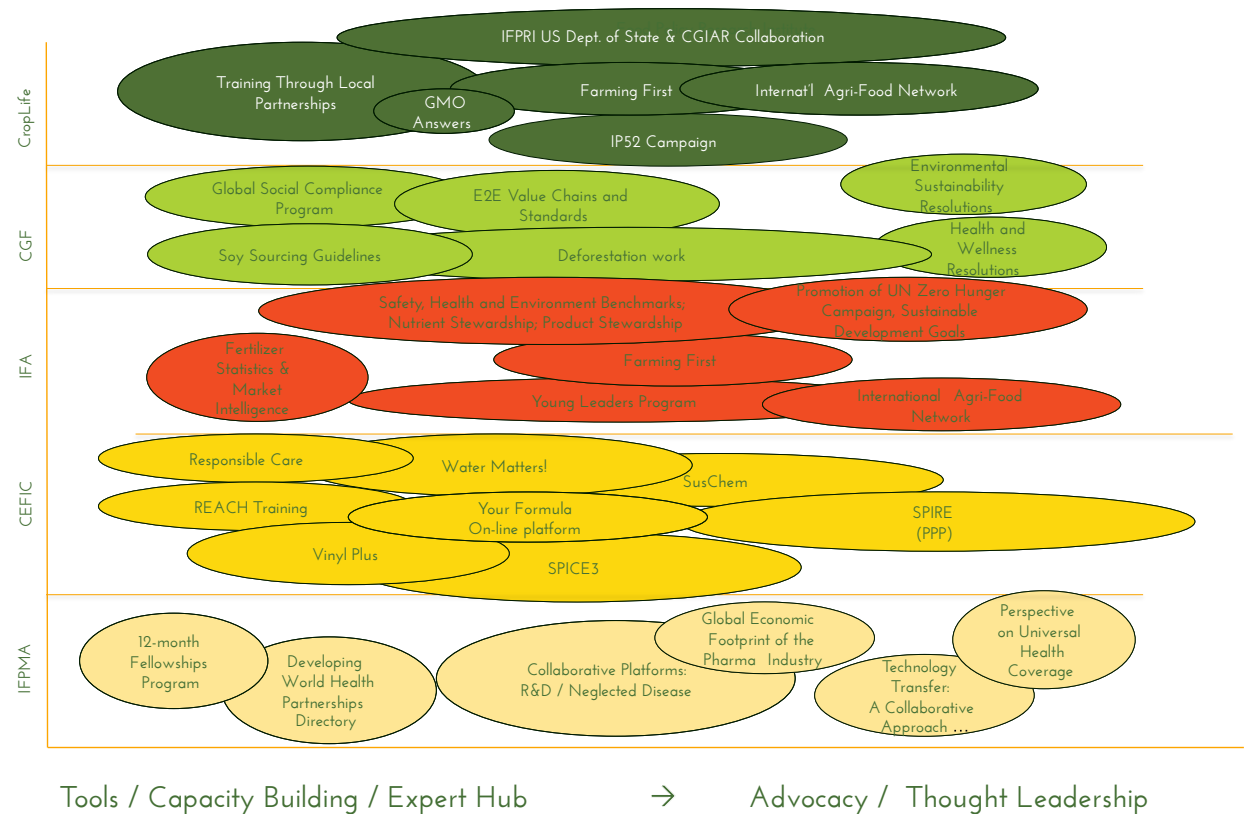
CropLife

IFPRI US Dept. of State & CGIAR Collaboration

Training Through Local Partnerships

GMO Answers

Farming First

Internat'l Agri-Food Network

IP52 Campaign

CGF

Global Social Compliance Program

E2E Value Chains and Standards

Environmental Sustainability Resolutions

Soy Sourcing Guidelines

Deforestation work

Health and Wellness Resolutions

IFA

Safety, Health and Environment Benchmarks; Nutrient Stewardship; Product Stewardship

Promotion of UN Zero Hunger Campaign, Sustainable Development Goals

Fertilizer Statistics & Market Intelligence

Farming First

Young Leaders Program

International Agri-Food Network

CEFIC

Responsible Care

Water Matters!

SusChem

REACH Training

Your Formula On-line platform

SPIRE (PPP)

Vinyl Plus

SPICE3

IFPMA

12-month Fellowships Program

Developing World Health Partnerships Directory

Collaborative Platforms: R&D / Neglected Disease

Global Economic Footprint of the Pharma Industry

Perspective on Universal Health Coverage

Technology Transfer: A Collaborative Approach …

Tools / Capacity Building / Expert Hub → Advocacy / Thought Leadership